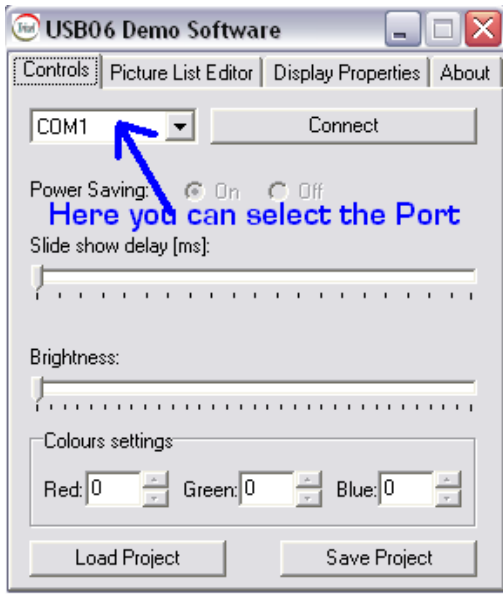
USB06 Demo Software

Controls | Picture List Editor | Display Properties | About

COM1

Connect

Power Saving: On Off

Here you can select the Port

Slide show delay [ms]:

Brightness:

Colours settings

Red: 0 Green: 0 Blue: 0

Load Project

Save Project